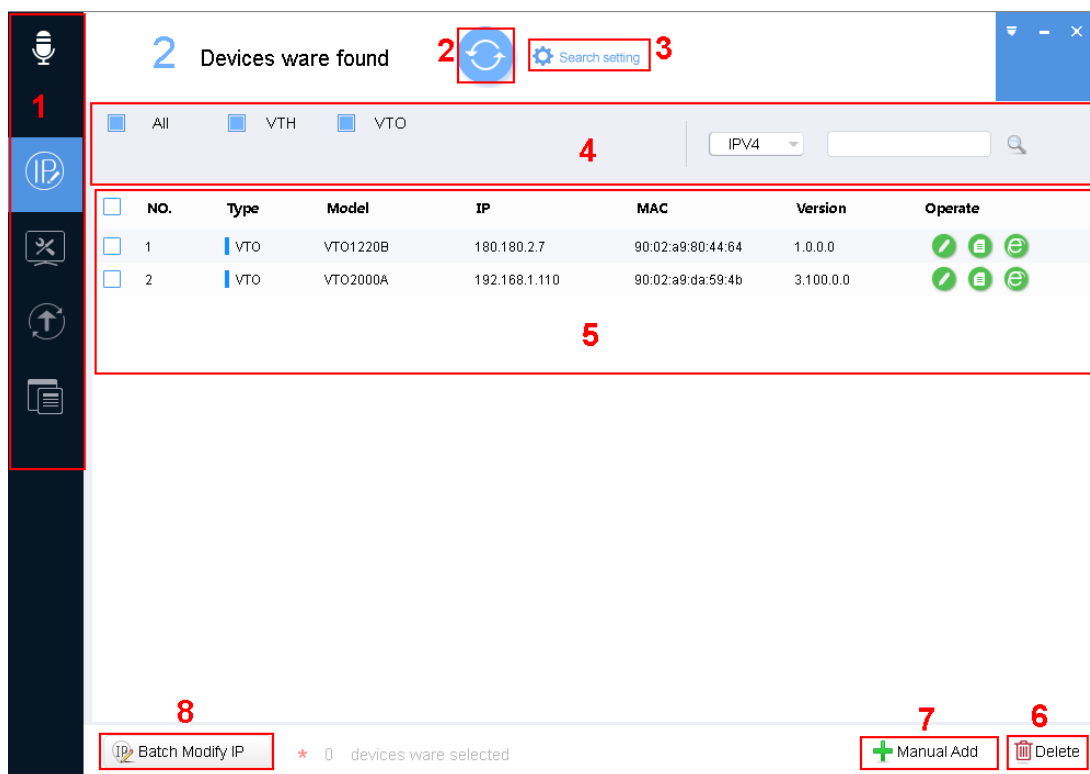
1

2 Devices ware found

2

Search setting

3

All VTH VTO

IPV4

4

| NO. | Type | Model | IP | MAC | Version | Operate |
|---|---|---|---|---|---|---|
| 1 | VTO | VTO1220B | 180.180.2.7 | 90:02:a9:80:44:64 | 1.0.0.0 | |
| 2 | VTO | VTO2000A | 192.168.1.110 | 90:02:a9:da:59:4b | 3.100.0.0 | |

5

8

Batch Modify IP

* 0 devices ware selected

7

Manual Add

6

Delete